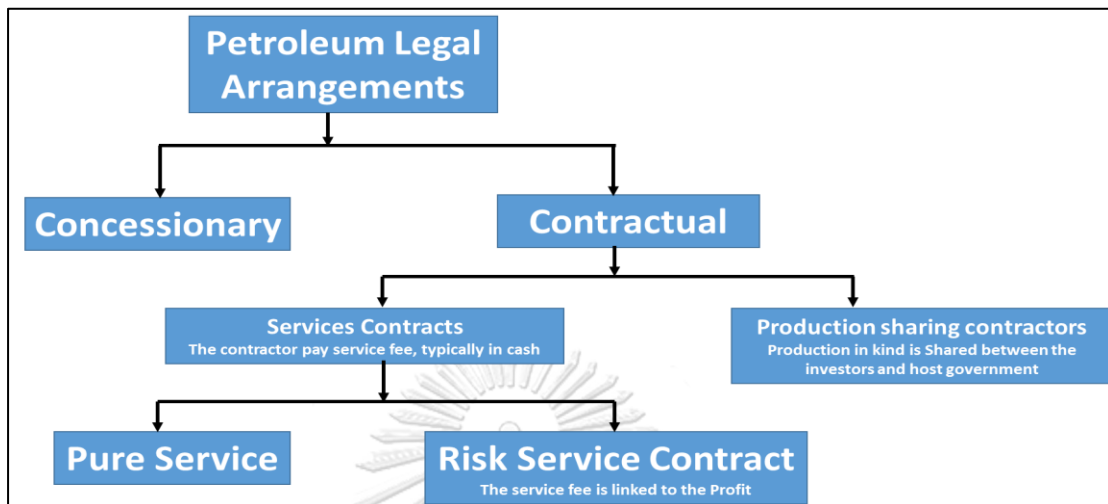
Petroleum Legal Arrangements

Concessionary

Contractual

Services Contracts
The contractor pay service fee, typically in cash

Production sharing contractors
Production in kind is Shared between the investors and host government

Pure Service

Risk Service Contract
The service fee is linked to the Profit